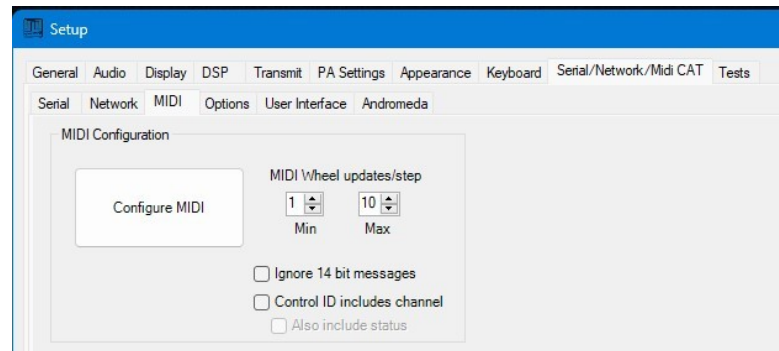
Setup

General Audio Display DSP Transmit PA Settings Appearance Keyboard Serial/Network/Midi CAT Tests

Serial Network MIDI Options User Interface Andromeda

MIDI Configuration

Configure MIDI

MIDI Wheel updates/step

1 10

Min Max

Ignore 14 bit messages

Control ID includes channel

Also include status